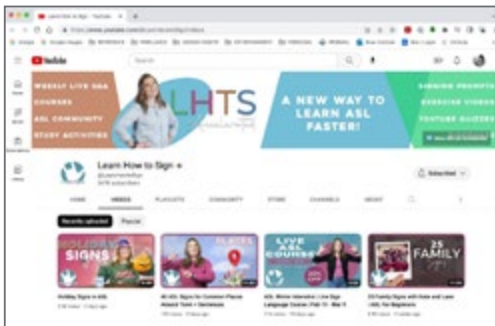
Learn How to Sign - YouTube

YouTube

WEEKLY LIVE Q&A
COURSES
ASL COMMUNITY
STUDY ACTIVITIES

LHTS

A NEW WAY TO LEARN ASL FASTER!

SIGNING PROMPTS
EXERCISE VIDEOS
YOUTUBE QUIZZES

Learn How to Sign

HOME VIDEOS PLAYLISTS COMMUNITY STORE CHANNELS ABOUT

Subscribed

Recently uploaded Popular

HOLIDAY SIGNS

PLACES

LIVE ASL COURSE

25 FAMILY

Holiday Signs in ASL

40 ASL Signs for Common Places

ASL Winter Intensive: Live Sign Language Course

25 Family Signs with Kate and Lexi | ASL for Beginners